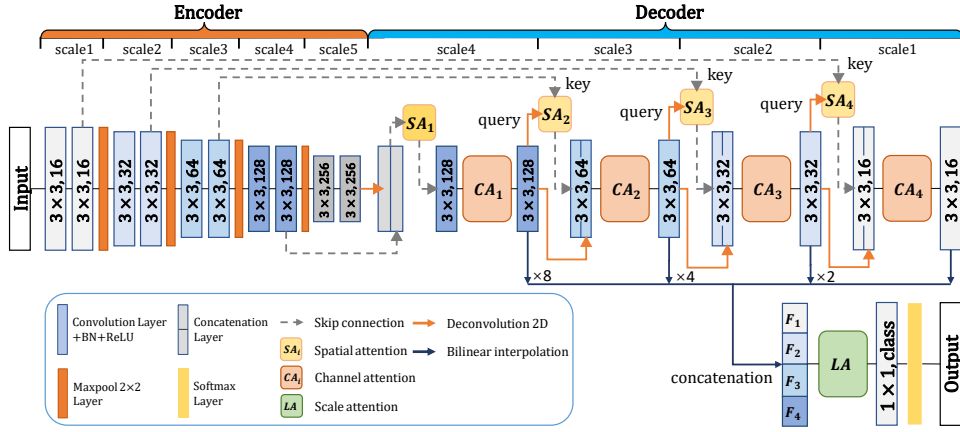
Encoder

Decoder

scale1 scale2 scale3 scale4 scale5 scale4 scale3 scale2 scale1

key key key

query query query

$SA_1$ $SA_2$ $SA_3$ $SA_4$

Input

3 × 3, 16 3 × 3, 16 3 × 3, 32 3 × 3, 32 3 × 3, 64 3 × 3, 64 3 × 3, 128 3 × 3, 128 3 × 3, 256 3 × 3, 256

3 × 3, 128 $CA_1$ 3 × 3, 128 3 × 3, 64 $CA_2$ 3 × 3, 64 3 × 3, 32 $CA_3$ 3 × 3, 32 3 × 3, 16 $CA_4$ 3 × 3, 16

×8 ×4 ×2

Convolution Layer +BN+ReLU

Concatenation Layer

Skip connection

Deconvolution 2D

$SA_i$ Spatial attention

Bilinear interpolation

Maxpool 2×2 Layer

Softmax Layer

$CA_i$ Channel attention

$LA$ Scale attention

concatenation

$F_1$ $F_2$ $F_3$ $F_4$

$LA$

1 × 1, class

Output